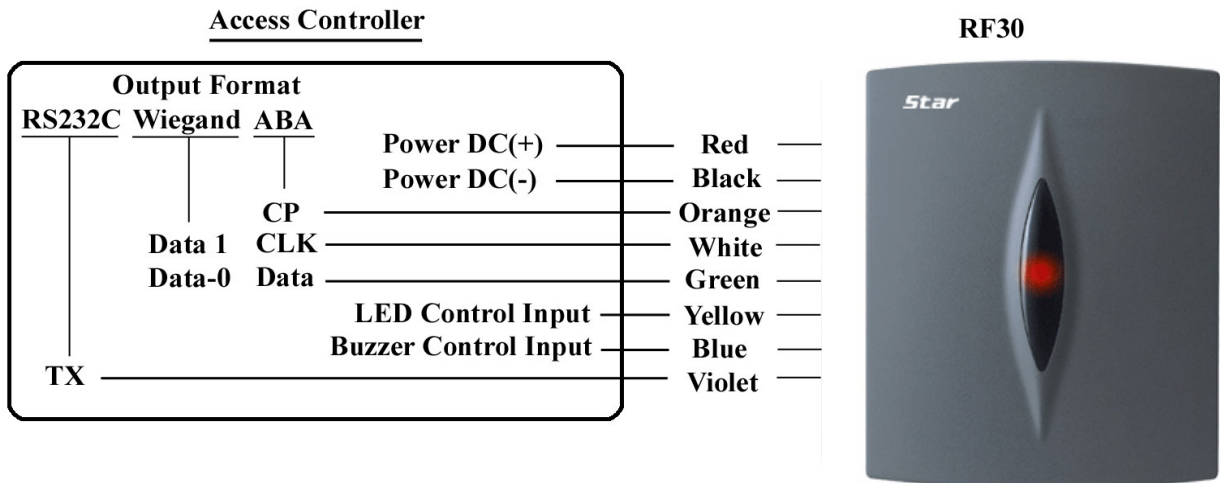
Access Controller

RF30

Output Format

RS232C Wiegand ABA

Power DC(+) Red

Power DC(-) Black

CP Orange

Data 1 CLK White

Data-0 Data Green

LED Control Input Yellow

Buzzer Control Input Blue

TX Violet

Star